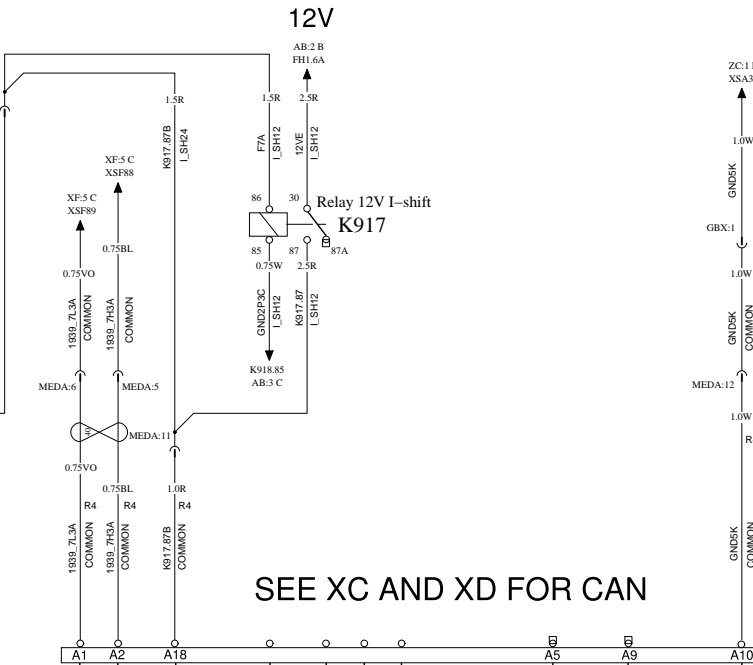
12V

AB:2 B
FH1.6A

ZC:1
XSA3

1.5R
1.5R
2.5R
1.0W

K917.87B
I_SH24
F7A
I_SH12
12VE
I_SH12
GND5K

XF:5 C
XSF88

XF:5 C
XSF89

86
30
Relay 12V I–shift
K917

GBX:1

0.75BL
85
87
87A
0.75W
2.5R
1.0W

0.75VO

1939_7L3A
COMMON
1939_7H3A
COMMON
GND2P3C
I_SH12
K917.87
I_SH12
GND5K
COMMON

MEDA:6
MEDA:5
K918.85
AB:3 C
MEDA:12

MEDA:11
1.0W

0.75VO
0.75BL
1.0R
R
R4
R4
R4

1939_7L3A
COMMON
1939_7H3A
COMMON
K917.87B
COMMON
GND5K
COMMON

SEE XC AND XD FOR CAN

A1
A2
A18
A5
A9
A10